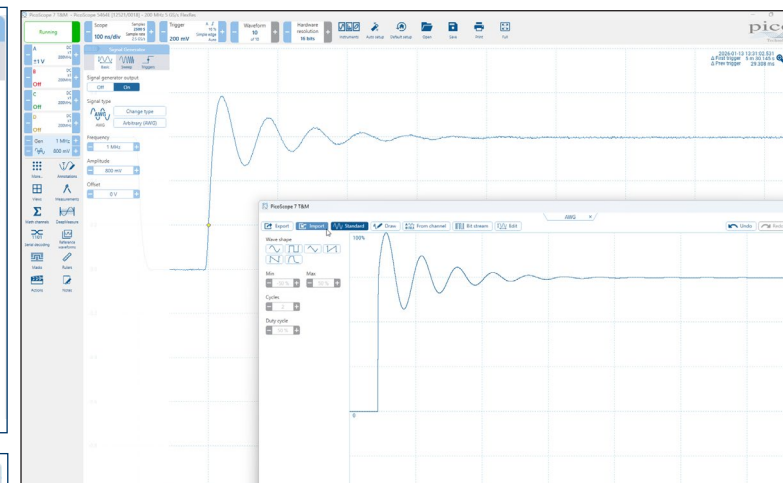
PicoScope 7 T&M – PicoScope 5464E (33521/0018) – 200 MHz 5 GS/s FlexRes

Running

Scope
100 ns/div

Trigger
200 mV

Waveform
10
of 10

Hardware resolution
16 bits

Instrument
Auto setup
Default setup
Open
Save
Print
Full

pico

2024-01-13 13:31:02.521
Δ First trigger 5 m 30.145 s
Δ Prev trigger 29.308 ms

A
±1 V
B
Off
C
Off
D
Off
Gen
1 MHz
800 mV

More...
Annotations
Views
Measurements
Math channels
DeepMeasure
Serial decoding
Reference waveforms
Masks
Rulers
Actions
Notes

Signal Generator
Basic
Sweep
Triggers

Signal generator output
Off
On

Signal type
AWG
Change type
Arbitrary (AWG)

Frequency
1 MHz

Amplitude
800 mV

Offset
0 V

PicoScope 7 T&M

AWG

Export
Import
Standard
Draw
From channel
Bit stream
Edit
Undo
Redo

Wave shape

Min
Max

Cycles

Duty cycle

100%

0